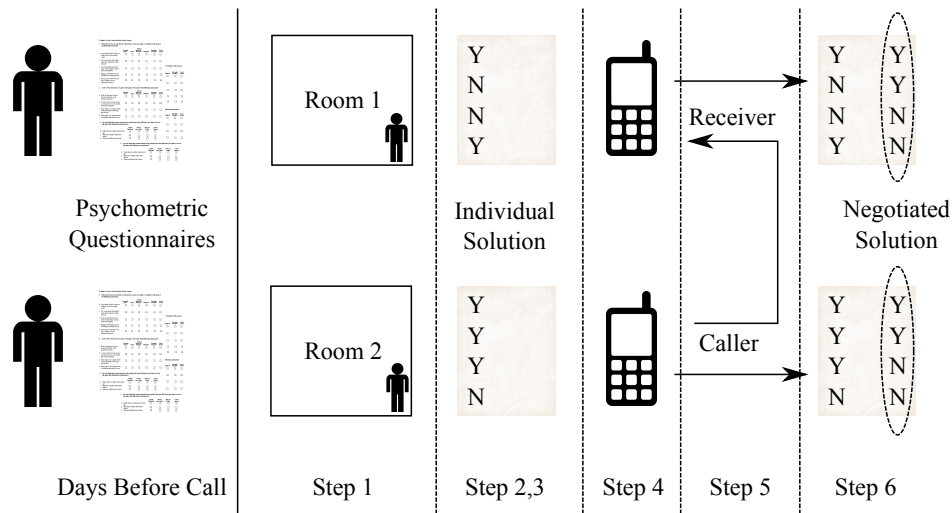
Psychometric Questionnaires

Days Before Call

Room 1

Room 2

Step 1

Y
N
N
Y

Individual Solution

Y
Y
Y
N

Step 2,3

Step 4

Receiver

Caller

Step 5

Y Y
N Y
N N
Y N

Negotiated Solution

Y Y
Y Y
Y N
N N

Step 6